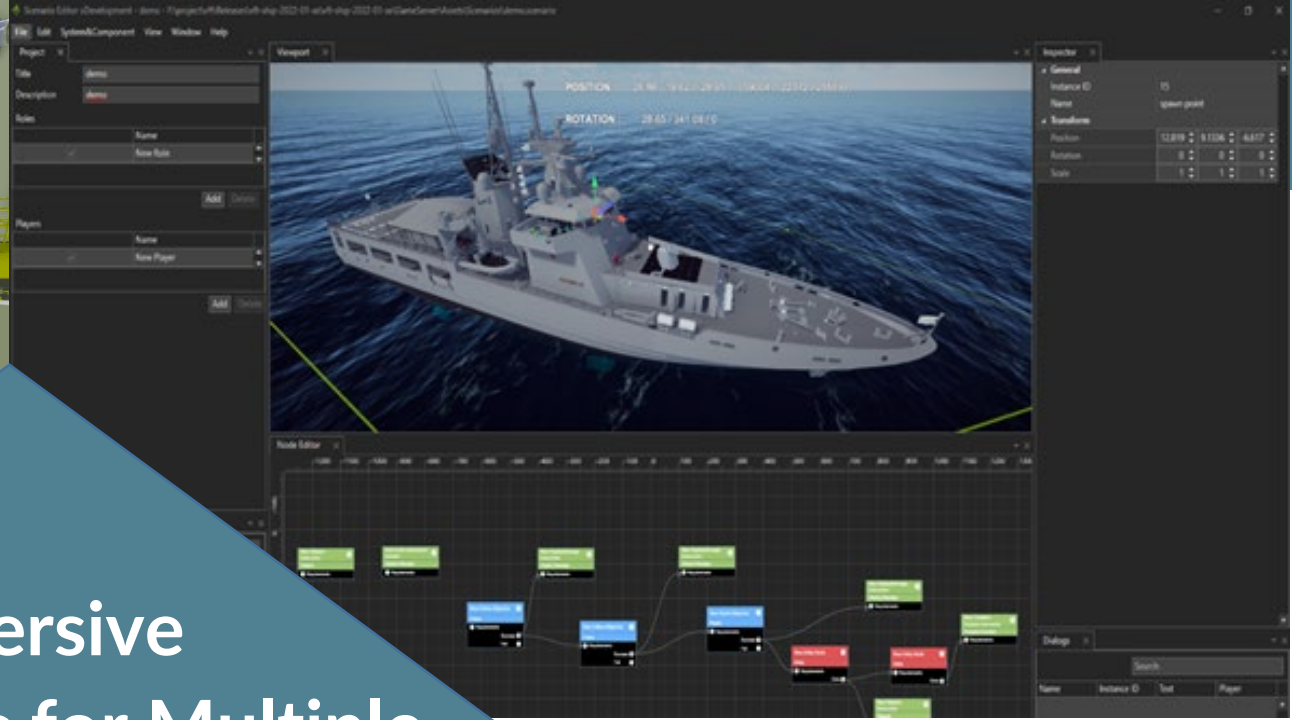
Scenario Editor Development - demo - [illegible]

File Edit System&Component View Window Help

Project

Title demo

Description demo

Roles

Name

New Role

Add Delete

Players

Name

New Player

Add Delete

Viewport

POSITION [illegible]

ROTATION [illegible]

Inspector

General

Instance ID 15

Name spawn point

Transform

Position 12.819 9.1336 4.617

Rotation 0 0 0

Scale 1 1 1

Node Editor

Dialogs

Search

Name Instance ID Text Player

ersive

for Multiple